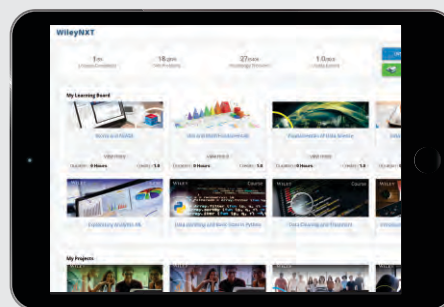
WileyNXT

1 hrs

18 pts

27 pts

1.0 pts

My Learning Board

Work in a NASA

Am a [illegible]

Fundamentals of Data Science

Duration: 0 Hours

Credits: 1.0

Duration: 0 Hours

Credits: 1.0

Duration: 0 Hours

Credits: 1.0

WILEY

WILEY

Course

WILEY

Course

Exploratory Analytics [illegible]

Data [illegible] and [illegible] in Python

Data Cleaning and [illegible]

My Projects